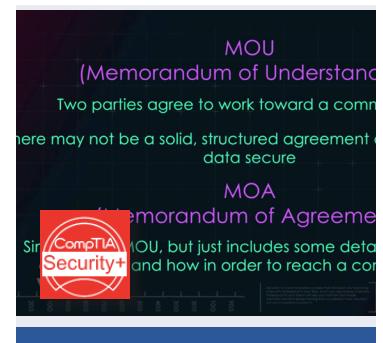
MOU
(Memorandum of Understand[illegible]

Two parties agree to work toward a comm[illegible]

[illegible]here may not be a solid, structured agreement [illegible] data secure

MOA
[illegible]emorandum of Agreeme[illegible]

Si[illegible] MOU, but just includes some deta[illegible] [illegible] and how in order to reach a co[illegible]

CompTIA
Security+